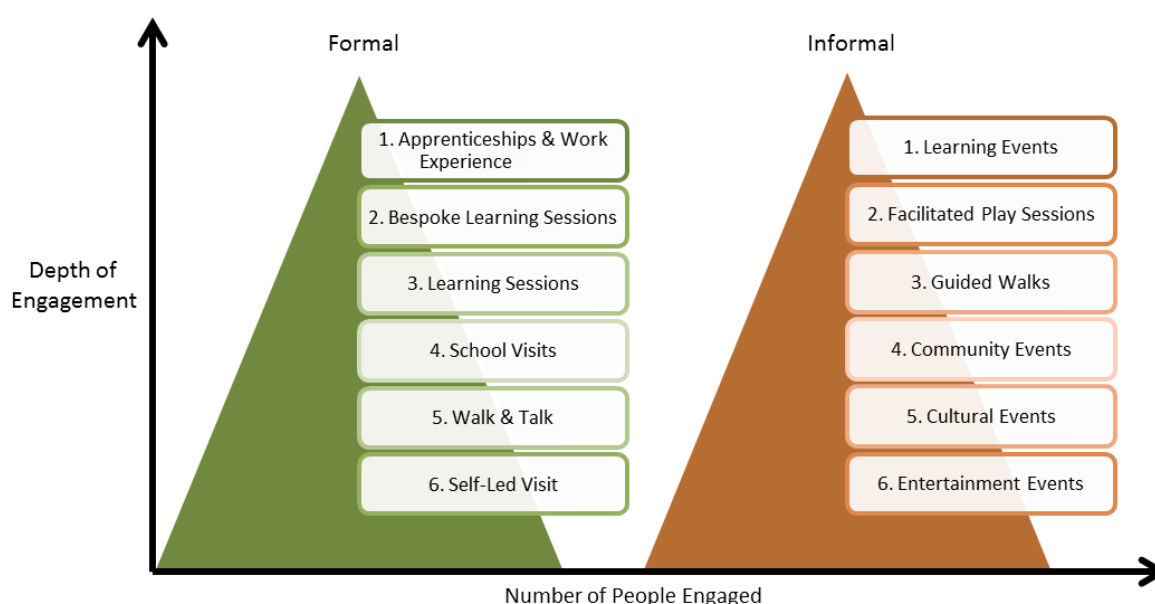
Formal

1. Apprenticeships & Work Experience

2. Bespoke Learning Sessions

3. Learning Sessions

4. School Visits

5. Walk & Talk

6. Self-Led Visit

Informal

1. Learning Events

2. Facilitated Play Sessions

3. Guided Walks

4. Community Events

5. Cultural Events

6. Entertainment Events

Depth of Engagement

Number of People Engaged